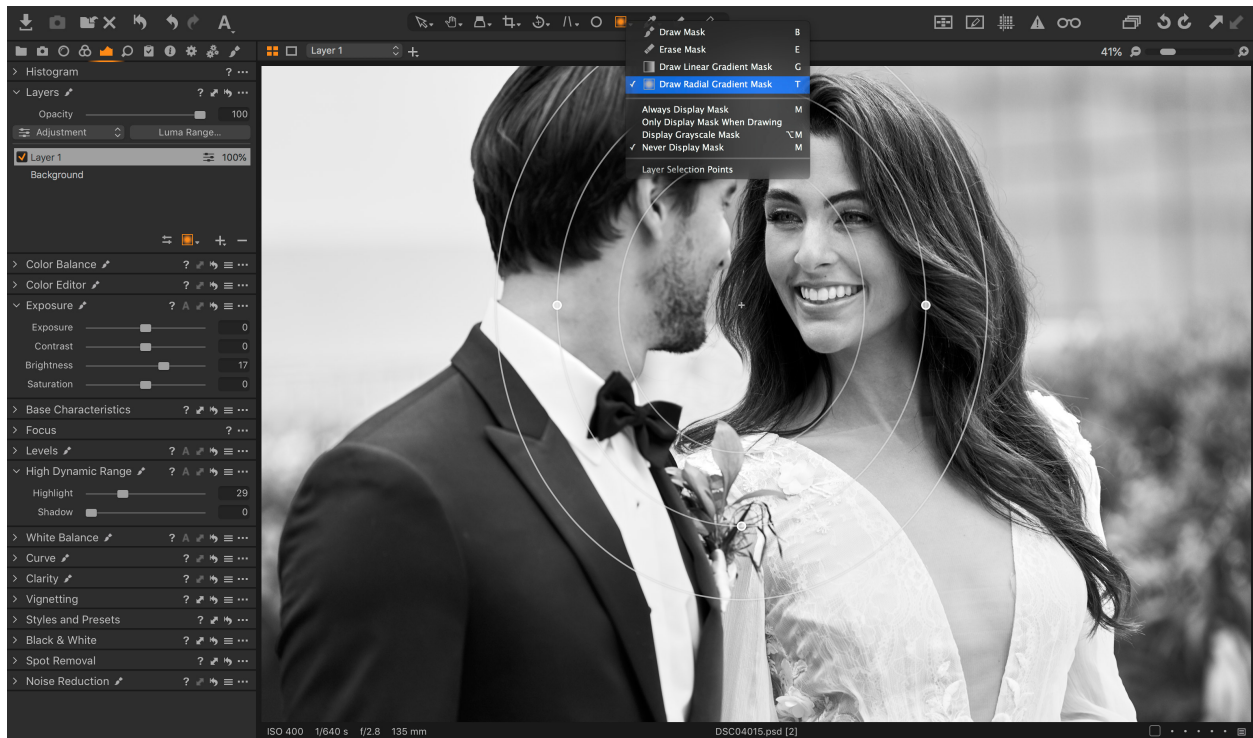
Histogram
Layers
Opacity 100
Adjustment
Luma Range...
Layer 1 100%
Background
Color Balance
Color Editor
Exposure
Exposure 0
Contrast 0
Brightness 17
Saturation 0
Base Characteristics
Focus
Levels
High Dynamic Range
Highlight 29
Shadow 0
White Balance
Curve
Clarity
Vignetting
Styles and Presets
Black & White
Spot Removal
Noise Reduction

Layer 1

Draw Mask B
Erase Mask E
Draw Linear Gradient Mask G
✓ Draw Radial Gradient Mask T
Always Display Mask M
Only Display Mask When Drawing
Display Grayscale Mask ⌥M
✓ Never Display Mask M
Layer Selection Points

41%

ISO 400 1/640 s f/2.8 135 mm
DSC04015.psd [2]